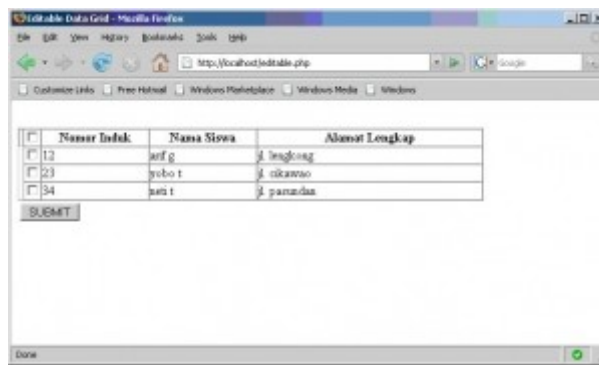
Editable Data Grid - Mozilla Firefox

File Edit View History Bookmarks Tools Help

http://localhost/editable.php

Google

Customize Links Free Hotmail Windows Marketplace Windows Media Windows

| | Nomor Induk | Nama Siswa | Alamat Lengkap |
|---|---|---|---|
| | 12 | arif g | jl. lengkong |
| | 23 | yobo t | jl. cikawao |
| | 34 | neti t | jl. parundan |

SUBMIT

Done